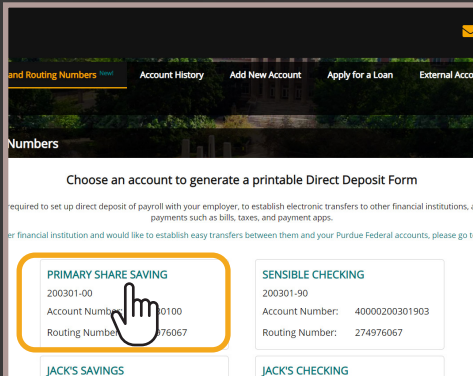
and Routing Numbers New! Account History Add New Account Apply for a Loan External Acco

Numbers

Choose an account to generate a printable Direct Deposit Form

required to set up direct deposit of payroll with your employer, to establish electronic transfers to other financial institutions, payments such as bills, taxes, and payment apps.

er financial institution and would like to establish easy transfers between them and your Purdue Federal accounts, please go t

PRIMARY SHARE SAVING
200301-00
Account Numb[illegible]00100
Routing Numbe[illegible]76067

SENSIBLE CHECKING
200301-90
Account Number: 40000200301903
Routing Number: 274976067

JACK'S SAVINGS

JACK'S CHECKING